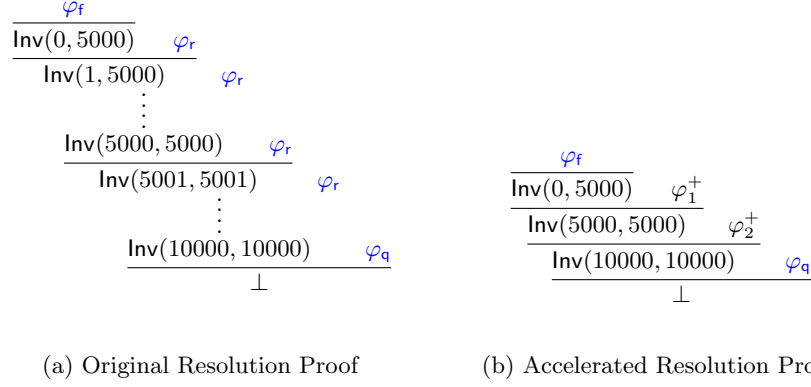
$\varphi_f$
$\mathsf{Inv}(0, 5000)$ $\varphi_r$
$\mathsf{Inv}(1, 5000)$ $\varphi_r$
$\vdots$
$\mathsf{Inv}(5000, 5000)$ $\varphi_r$
$\mathsf{Inv}(5001, 5001)$ $\varphi_r$
$\vdots$
$\mathsf{Inv}(10000, 10000)$ $\varphi_q$
$\bot$

(a) Original Resolution Proof

$\varphi_f$
$\mathsf{Inv}(0, 5000)$ $\varphi_1^+$
$\mathsf{Inv}(5000, 5000)$ $\varphi_2^+$
$\mathsf{Inv}(10000, 10000)$ $\varphi_q$
$\bot$

(b) Accelerated Resolution Pro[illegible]